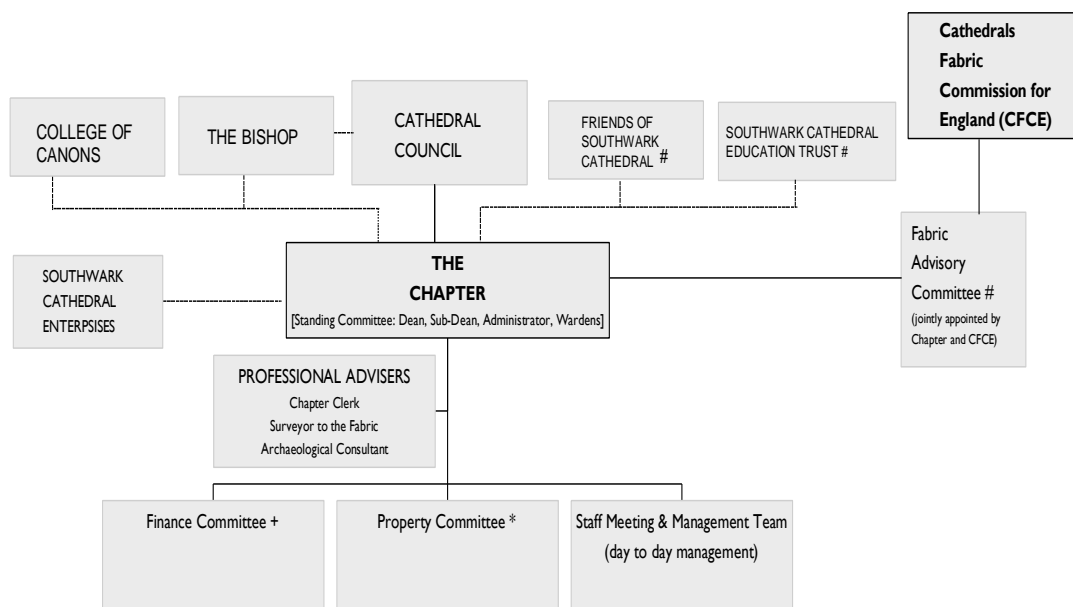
Cathedrals Fabric Commission for England (CFCE)

COLLEGE OF CANONS

THE BISHOP

CATHEDRAL COUNCIL

FRIENDS OF SOUTHWARK CATHEDRAL #

SOUTHWARK CATHEDRAL EDUCATION TRUST #

SOUTHWARK CATHEDRAL ENTERPSISES

THE CHAPTER
[Standing Committee: Dean, Sub-Dean, Administrator, Wardens]

Fabric Advisory Committee #
(jointly appointed by Chapter and CFCE)

PROFESSIONAL ADVISERS
Chapter Clerk
Surveyor to the Fabric
Archaeological Consultant

Finance Committee +

Property Committee *

Staff Meeting & Management Team
(day to day management)